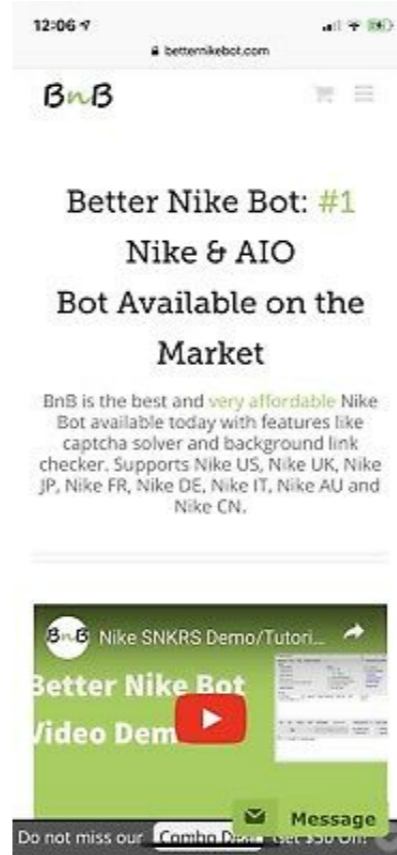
12:06

betternikebot.com

BnB

Better Nike Bot: #1 Nike & AIO Bot Available on the Market

BnB is the best and very affordable Nike Bot available today with features like captcha solver and background link checker. Supports Nike US, Nike UK, Nike JP, Nike FR, Nike DE, Nike IT, Nike AU and Nike CN.

BnB Nike SNKRS Demo/Tutori...

Better Nike Bot Video Dem

Message

Do not miss our Combo Deal Get $50 Off